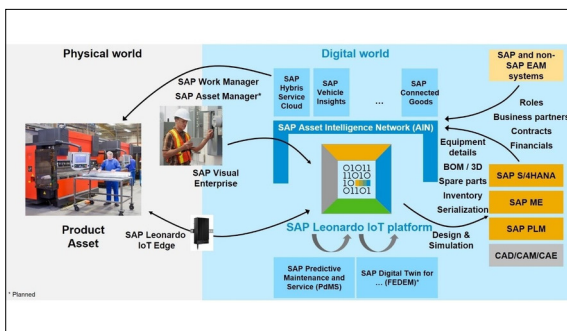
Physical world

Digital world

SAP and non-SAP EAM systems

SAP Work Manager
SAP Asset Manager*

SAP Hybris Service Cloud

SAP Vehicle Insights

...

SAP Connected Goods

Roles
Business partners
Contracts
Financials

SAP Asset Intelligence Network (AIN)

SAP Visual Enterprise

01011
11010
10
01101

Equipment details
BOM / 3D
Spare parts
Inventory
Serialization

SAP S/4HANA

SAP ME

SAP PLM

CAD/CAM/CAE

Product
Asset

SAP Leonardo IoT Edge

SAP Leonardo IoT platform

Design & Simulation

SAP Predictive Maintenance and Service (PdMS)

SAP Digital Twin for ... (FEDEM)*

* Planned